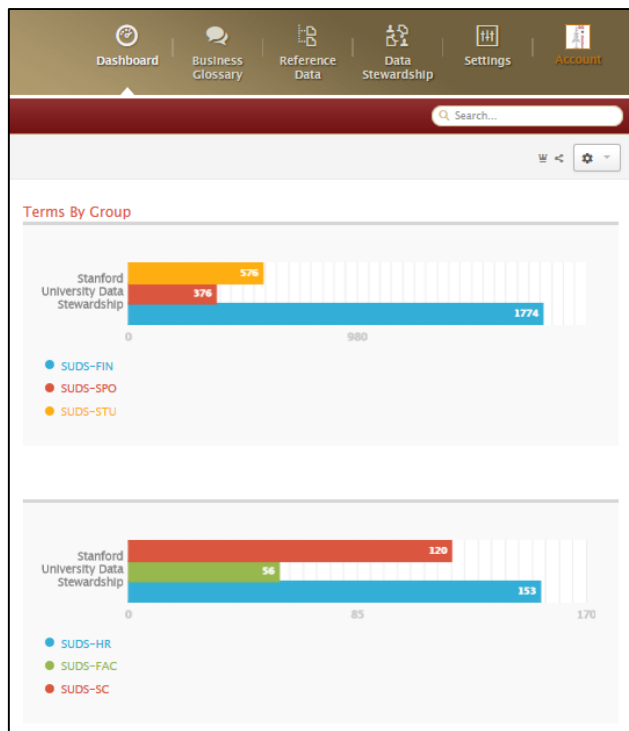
Dashboard
Business Glossary
Reference Data
Data Stewardship
Settings
Account

Search...

Terms By Group

Stanford University Data Stewardship
576
376
1774
0
980

SUDS-FIN
SUDS-SPO
SUDS-STU

Stanford University Data Stewardship
120
56
153
0
85
170

SUDS-HR
SUDS-FAC
SUDS-SC